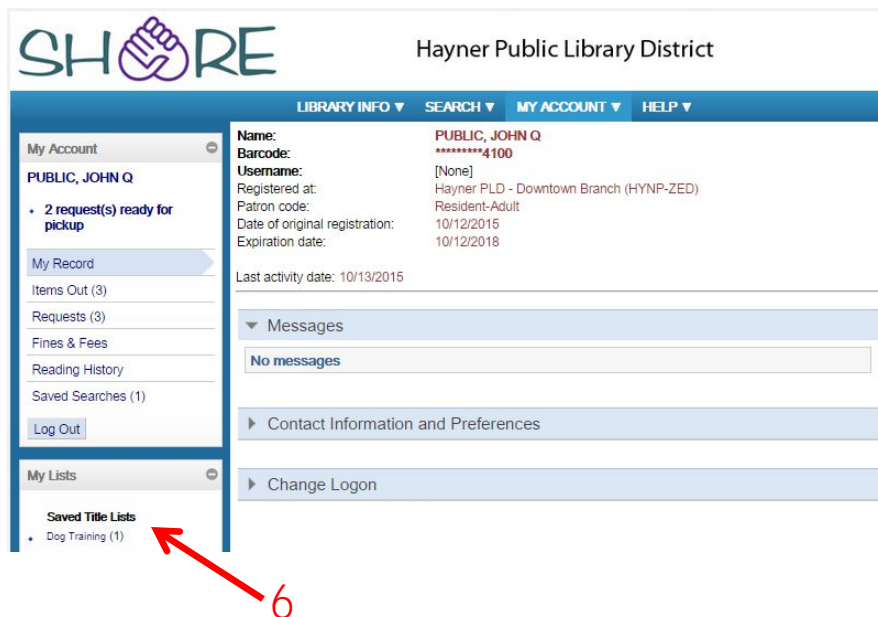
SHARE

Hayner Public Library District

LIBRARY INFO ▼ SEARCH ▼ MY ACCOUNT ▼ HELP ▼

My Account

PUBLIC, JOHN Q

• 2 request(s) ready for pickup

My Record
Items Out (3)
Requests (3)
Fines & Fees
Reading History
Saved Searches (1)

Log Out

My Lists

Saved Title Lists
• Dog Training (1)

Name: PUBLIC, JOHN Q
Barcode: *********4100
Username: [None]
Registered at: Hayner PLD - Downtown Branch (HYNP-ZED)
Patron code: Resident-Adult
Date of original registration: 10/12/2015
Expiration date: 10/12/2018

Last activity date: 10/13/2015

Messages

No messages

Contact Information and Preferences

Change Logon

6